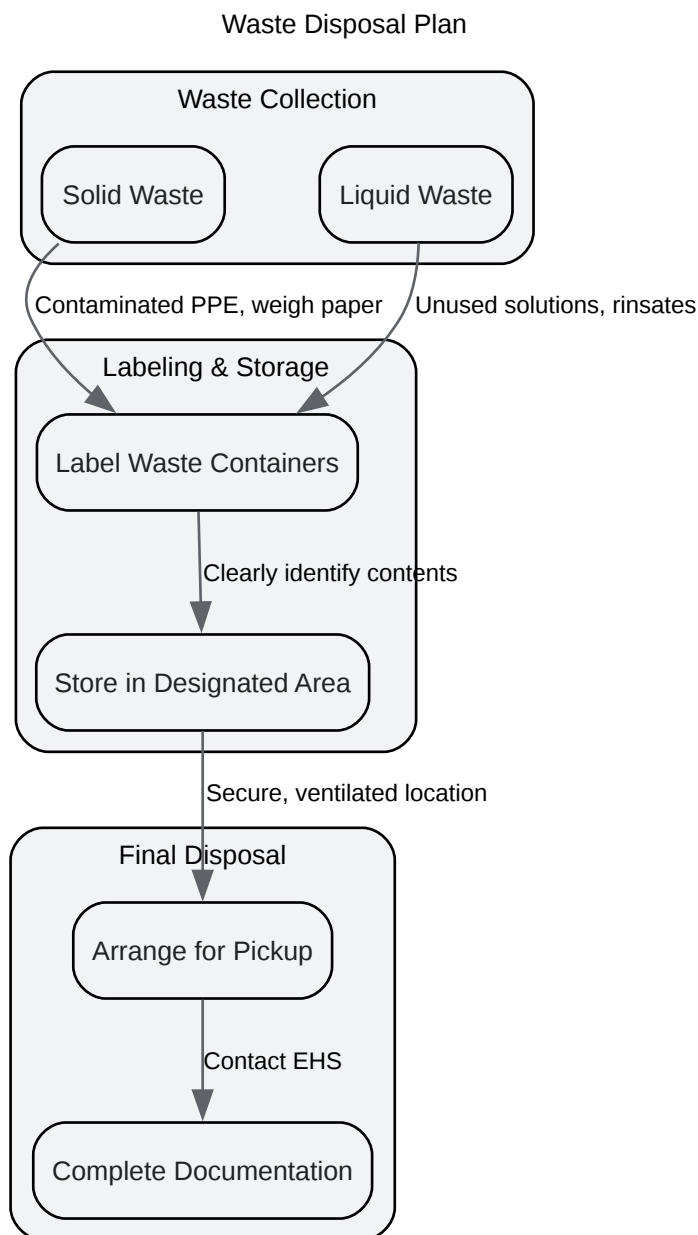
Waste Disposal Plan

Waste Collection

Solid Waste

Liquid Waste

Contaminated PPE, weigh paper

Unused solutions, rinsates

Labeling & Storage

Label Waste Containers

Clearly identify contents

Store in Designated Area

Secure, ventilated location

Final Disposal

Arrange for Pickup

Contact EHS

Complete Documentation